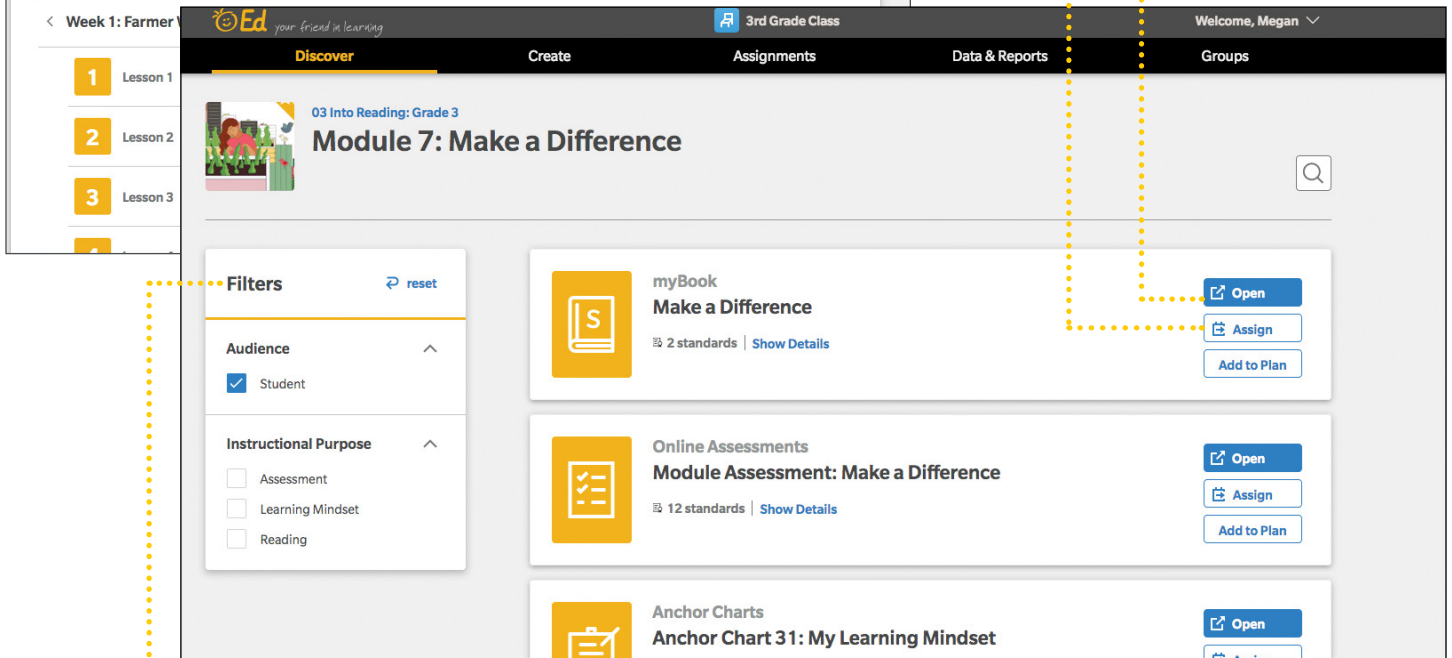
< Week 1: Farmer W

1 Lesson 1

2 Lesson 2

3 Lesson 3

Ed your friend in learning

3rd Grade Class

Welcome, Megan

Discover

Create

Assignments

Data & Reports

Groups

03 Into Reading: Grade 3

Module 7: Make a Difference

Filters

reset

Audience

Student

Instructional Purpose

Assessment

Learning Mindset

Reading

myBook

Make a Difference

2 standards | Show Details

Open

Assign

Add to Plan

Online Assessments

Module Assessment: Make a Difference

12 standards | Show Details

Open

Assign

Add to Plan

Anchor Charts

Anchor Chart 31: My Learning Mindset

Open